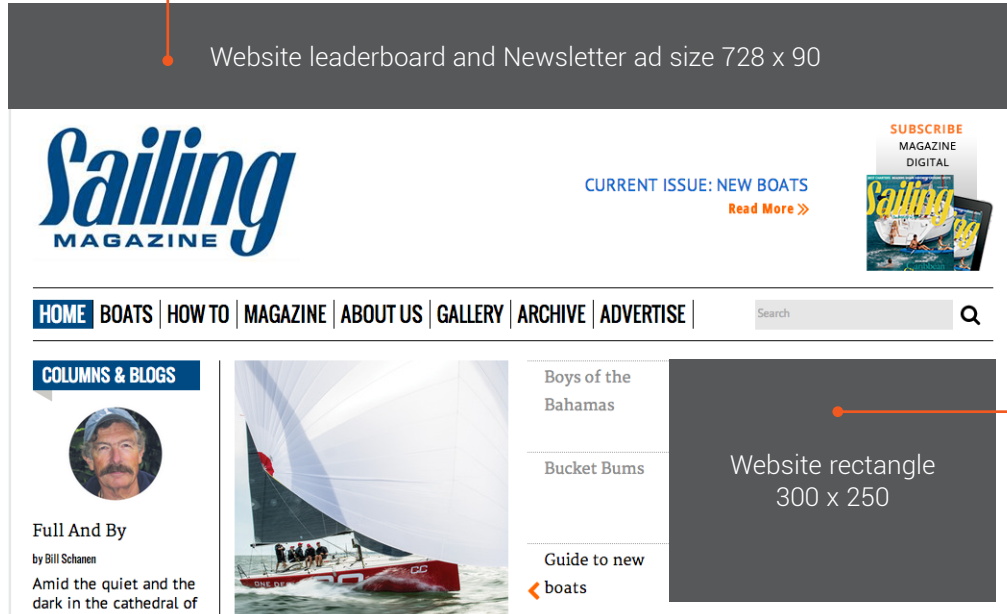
Website leaderboard and Newsletter ad size 728 x 90

Sailing MAGAZINE

CURRENT ISSUE: NEW BOATS
Read More »

SUBSCRIBE
MAGAZINE
DIGITAL

HOME | BOATS | HOW TO | MAGAZINE | ABOUT US | GALLERY | ARCHIVE | ADVERTISE |

Search

COLUMNS & BLOGS

Full And By
by Bill Schanen
Amid the quiet and the dark in the cathedral of

Boys of the Bahamas

Bucket Bums

Guide to new boats

Website rectangle
300 x 250